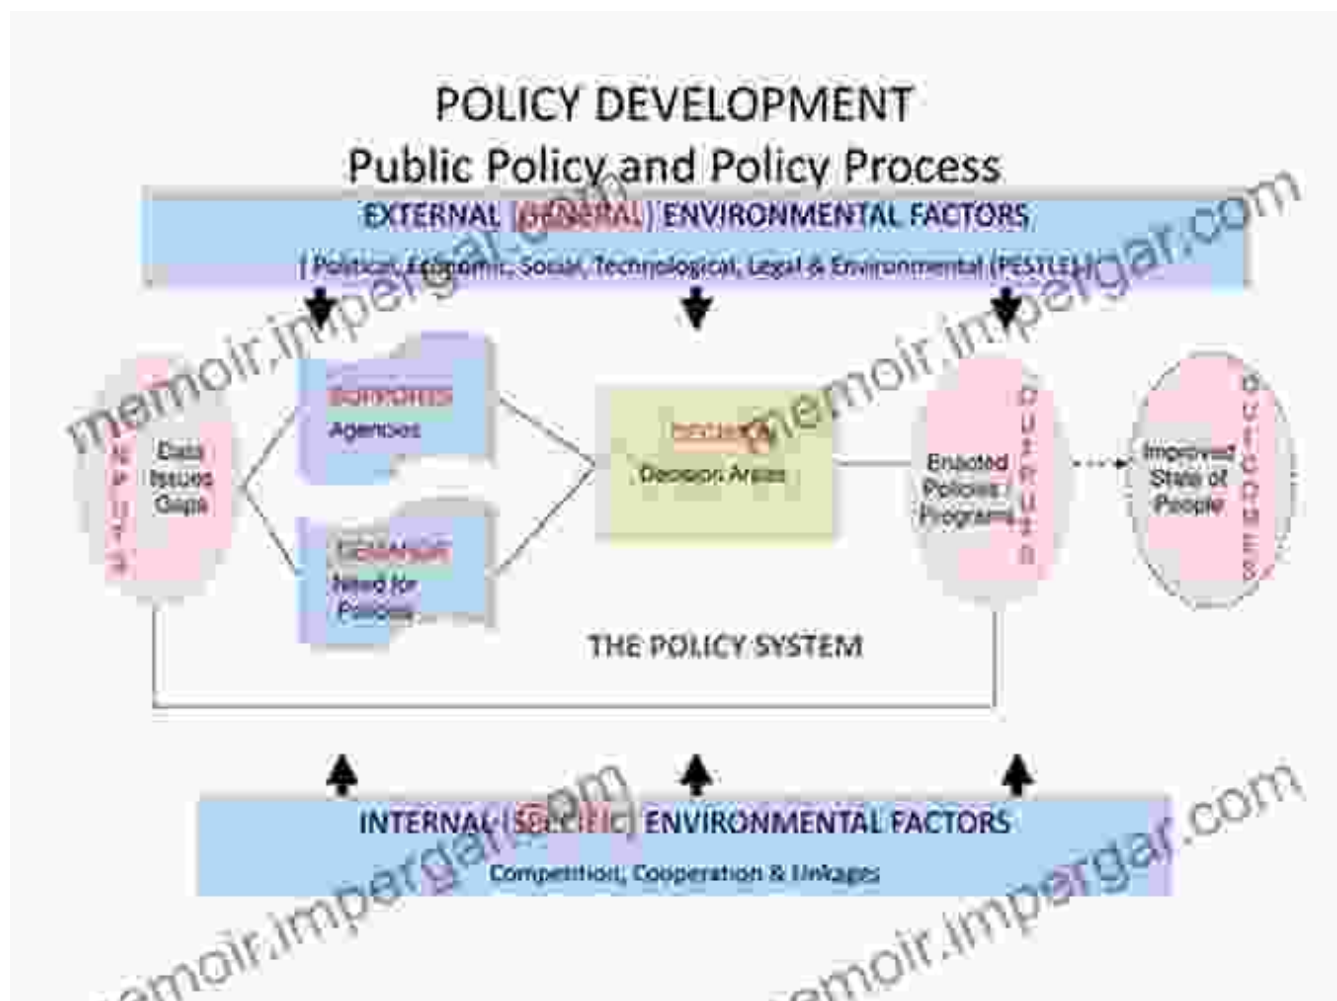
POLICY DEVELOPMENT
Public Policy and Policy Process

EXTERNAL (GENERAL) ENVIRONMENTAL FACTORS
( Political, Economic, Social, Technological, Legal & Environmental (PESTLE) )

INPUTS
Data
Issues
Gaps

SUPPORTS
Agencies

DEMANDS
Need for Policies

PROCESS
Decision Areas

OUTPUTS
Enacted Policies / Programs

OUTCOMES
Improved State of People

THE POLICY SYSTEM

INTERNAL (SPECIFIC) ENVIRONMENTAL FACTORS
Competition, Cooperation & Linkages

memoir.impergar.com
memoir.impergar.com
memoir.impergar.com
memoir.impergar.com
memoir.impergar.com